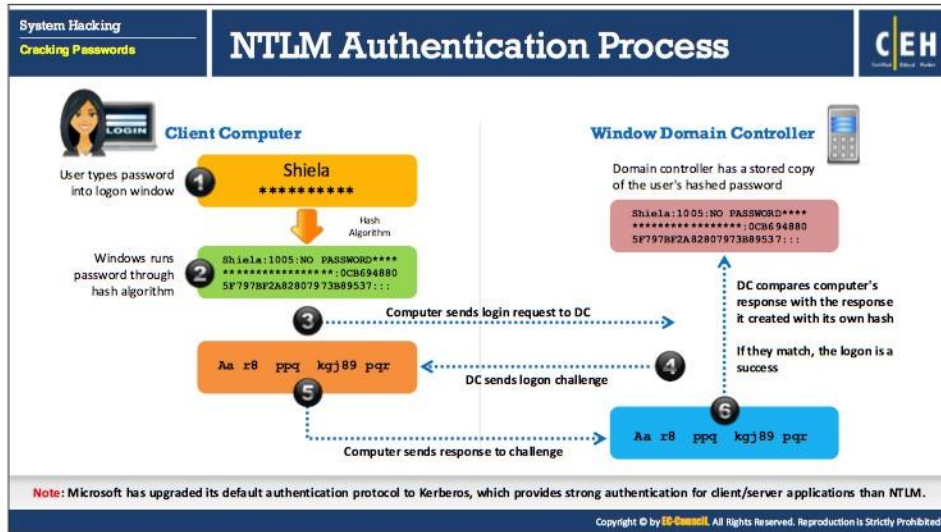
System Hacking
Cracking Passwords

NTLM Authentication Process

CEH
Certified Ethical Hacker

LOGIN

Client Computer

Window Domain Controller

User types password into logon window

1

Shiela
**********

Hash Algorithm

Windows runs password through hash algorithm

2

Shiela:1005:NO PASSWORD****
*****************:0CB694880
5F797BF2A82807973B89537:::

Domain controller has a stored copy of the user's hashed password

Shiela:1005:NO PASSWORD****
*****************:0CB694880
5F797BF2A82807973B89537:::

3

Computer sends login request to DC

DC compares computer's response with the response it created with its own hash

If they match, the logon is a success

Aa r8 ppq kgj89 pqr

4

DC sends logon challenge

5

6

Aa r8 ppq kgj89 pqr

Computer sends response to challenge

Note: Microsoft has upgraded its default authentication protocol to Kerberos, which provides strong authentication for client/server applications than NTLM.

Copyright © by EC-Council. All Rights Reserved. Reproduction is Strictly Prohibited.